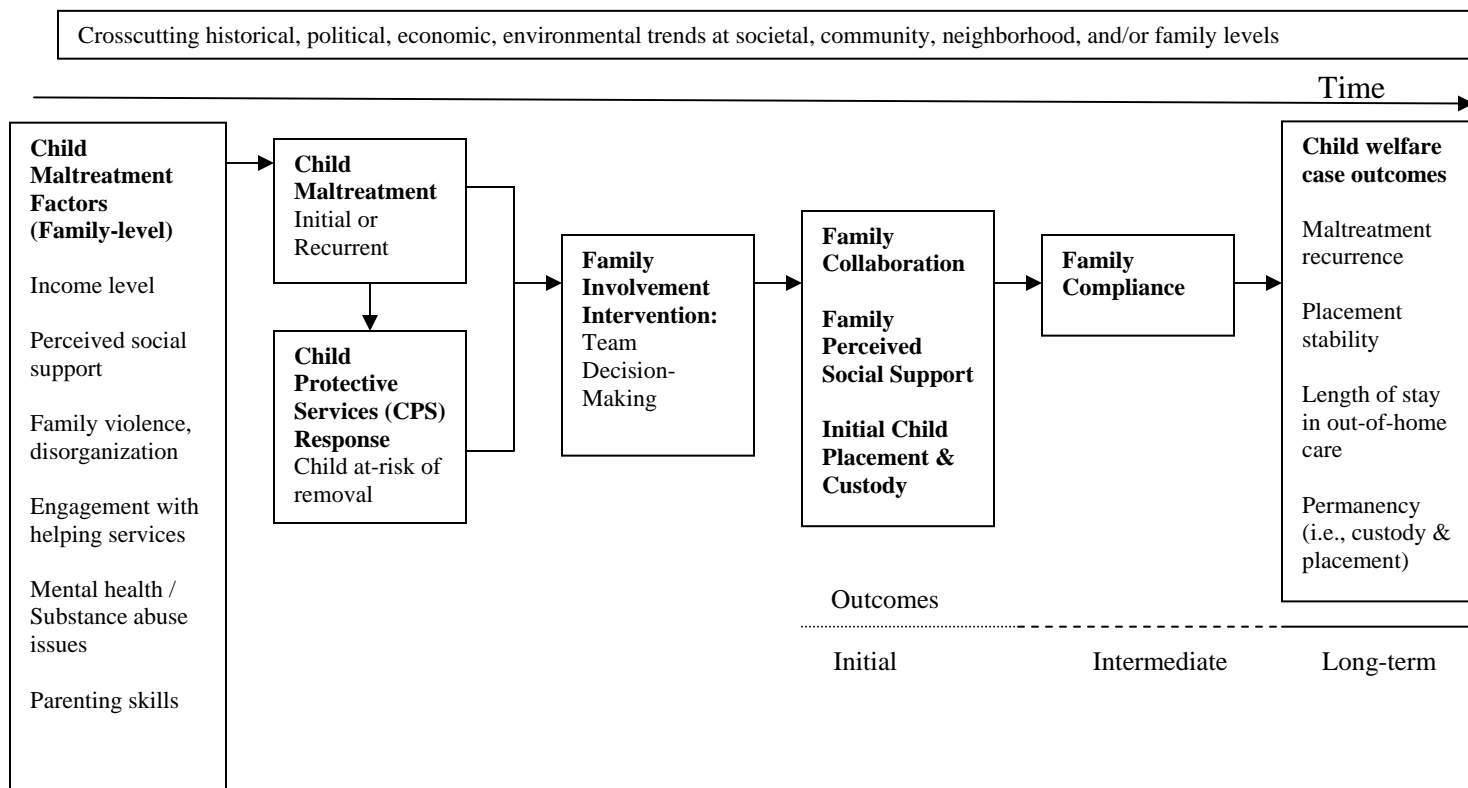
Crosscutting historical, political, economic, environmental trends at societal, community, neighborhood, and/or family levels

Time

**Child Maltreatment Factors (Family-level)**

Income level

Perceived social support

Family violence, disorganization

Engagement with helping services

Mental health / Substance abuse issues

Parenting skills

**Child Maltreatment** Initial or Recurrent

**Child Protective Services (CPS) Response** Child at-risk of removal

**Family Involvement Intervention:** Team Decision-Making

**Family Collaboration**

**Family Perceived Social Support**

**Initial Child Placement & Custody**

**Family Compliance**

**Child welfare case outcomes**

Maltreatment recurrence

Placement stability

Length of stay in out-of-home care

Permanency (i.e., custody & placement)

Outcomes

Initial

Intermediate

Long-term